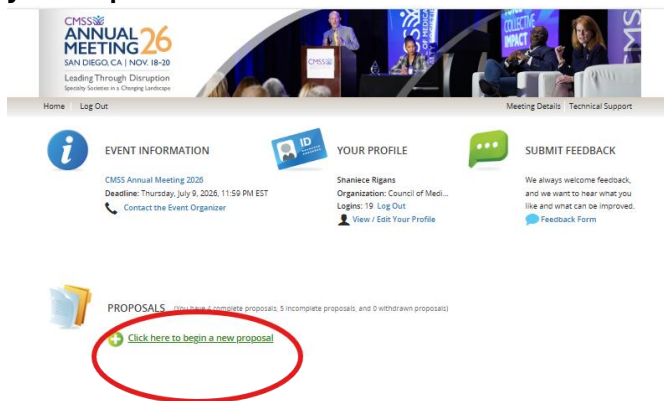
CMSS ANNUAL MEETING 26
SAN DIEGO, CA | NOV. 18-20
Leading Through Disruption
Specialty Societies in a Changing Landscape

COLLECTIVE IMPACT

CMSS

Home | Log Out

Meeting Details | Technical Support

EVENT INFORMATION

CMSS Annual Meeting 2026
Deadline: Thursday, July 9, 2026, 11:59 PM EST
Contact the Event Organizer

ID

YOUR PROFILE

Shaniece Rigans
Organization: Council of Medi...
Logins: 19 Log Out
View / Edit Your Profile

SUBMIT FEEDBACK

We always welcome feedback, and we want to hear what you like and what can be improved.
Feedback Form

PROPOSALS (You have 4 complete proposals, 5 incomplete proposals, and 0 withdrawn proposals)

Click here to begin a new proposal